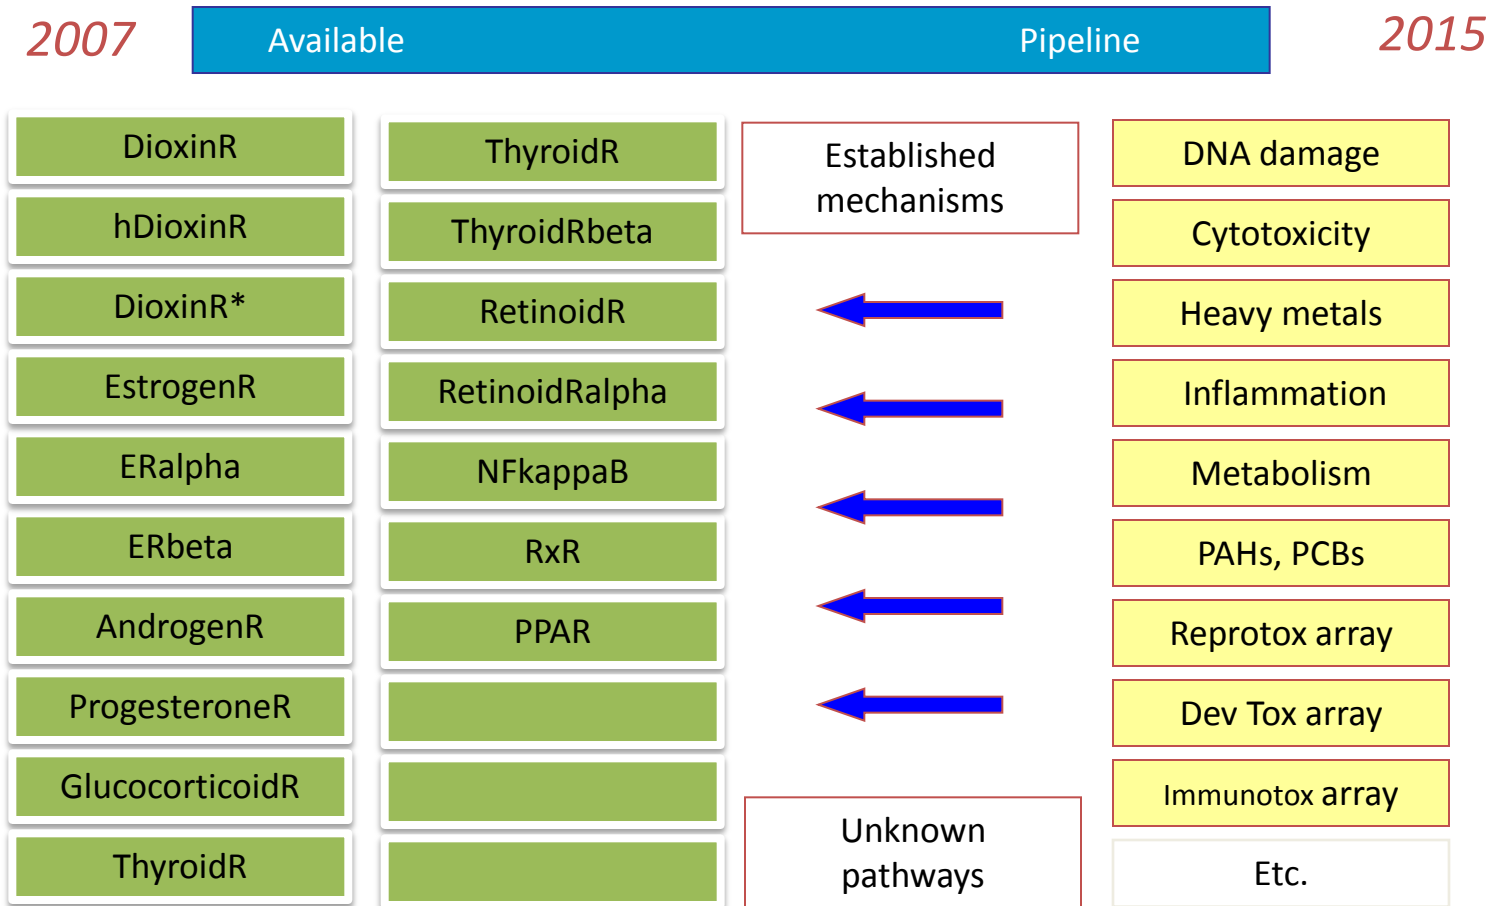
2007

Available

Pipeline

2015

DioxinR

hDioxinR

DioxinR*

EstrogenR

ERalpha

ERbeta

AndrogenR

ProgesteroneR

GlucocorticoidR

ThyroidR

ThyroidR

ThyroidRbeta

RetinoidR

RetinoidRalpha

NFkappaB

RxR

PPAR

Established mechanisms

Unknown pathways

DNA damage

Cytotoxicity

Heavy metals

Inflammation

Metabolism

PAHs, PCBs

Reprotox array

Dev Tox array

Immunotox array

Etc.